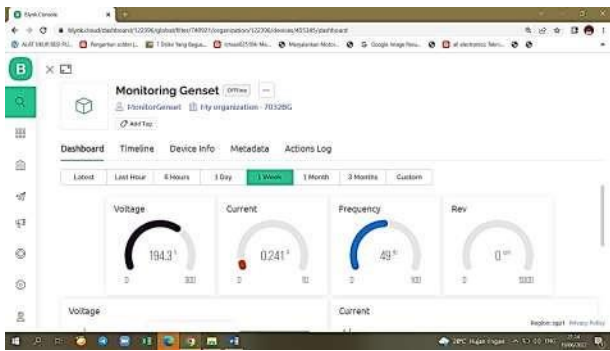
Blynk.Console

blynk.cloud/dashboard/122306/global/filter/749921/organization/122306/devices/415285/dashboard

B

Monitoring Genset Offline

MonitorGenset My organization - 7032BG

Add Tag

Dashboard Timeline Device Info Metadata Actions Log

Latest Last Hour 6 Hours 1 Day 1 Week 1 Month 3 Months Custom

Voltage

194.3

0 300

Current

0.241

0 10

Frequency

49

0 100

Rev

0

0 5000

Voltage

Current

Region: sgp1 Privacy Policy

29°C Hujan ringan